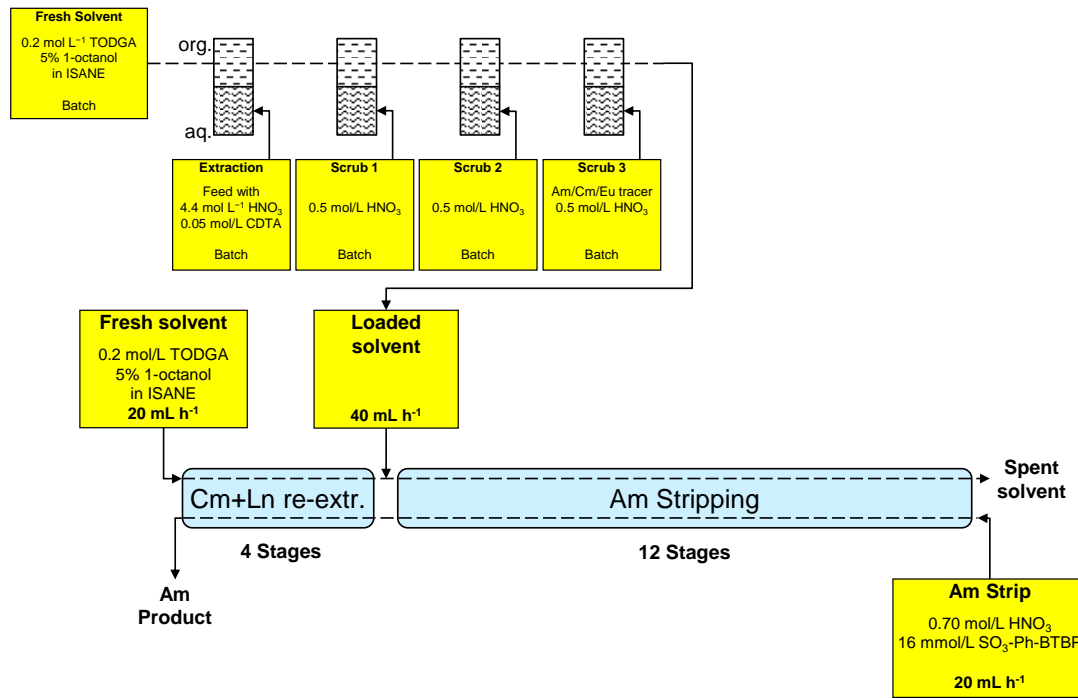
Fresh Solvent

0.2 mol L$^{-1}$ TODGA
5% 1-octanol
in ISANE

Batch

org.

aq.

Extraction

Feed with
4.4 mol L$^{-1}$ $HNO_3$
0.05 mol/L CDTA

Batch

Scrub 1

0.5 mol/L $HNO_3$

Batch

Scrub 2

0.5 mol/L $HNO_3$

Batch

Scrub 3

Am/Cm/Eu tracer
0.5 mol/L $HNO_3$

Batch

Fresh solvent

0.2 mol/L TODGA
5% 1-octanol
in ISANE
20 mL h$^{-1}$

Loaded solvent

40 mL h$^{-1}$

Cm+Ln re-extr.

Am Stripping

Spent solvent

4 Stages

12 Stages

Am Product

Am Strip

0.70 mol/L $HNO_3$
16 mmol/L $SO_3$-Ph-BTBP

20 mL h$^{-1}$